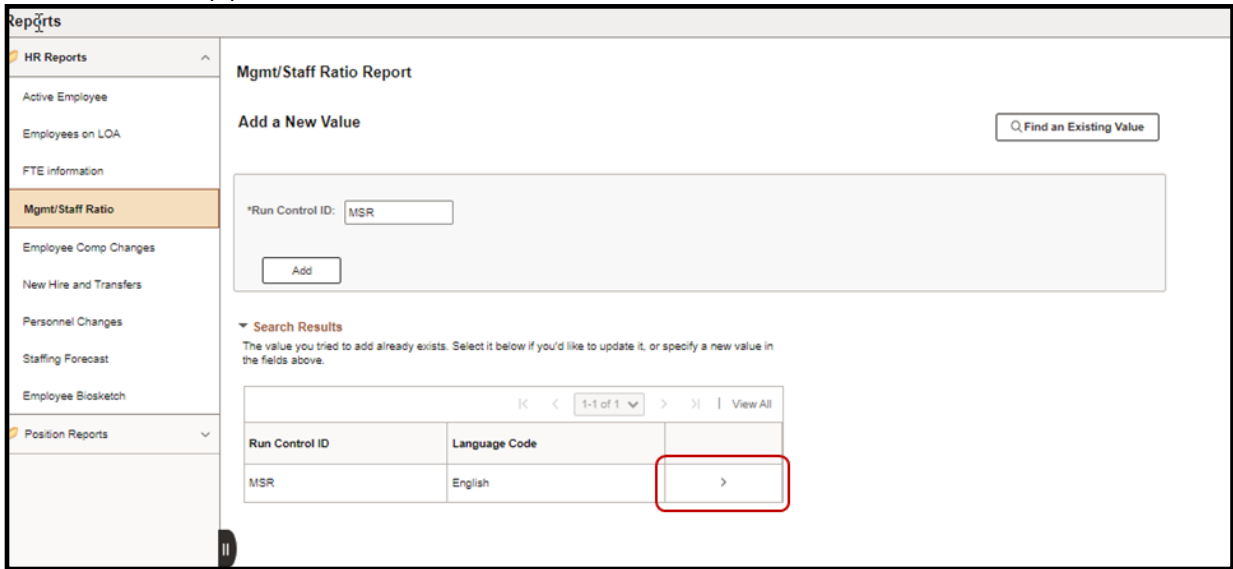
Reports

HR Reports

Active Employee

Employees on LOA

FTE information

Mgmt/Staff Ratio

Employee Comp Changes

New Hire and Transfers

Personnel Changes

Staffing Forecast

Employee Biosketch

Position Reports

Mgmt/Staff Ratio Report

Add a New Value

Find an Existing Value

*Run Control ID: MSR

Add

Search Results

The value you tried to add already exists. Select it below if you'd like to update it, or specify a new value in the fields above.

1-1 of 1 | View All

| Run Control ID | Language Code | |
|---|---|---|
| MSR | English | > |